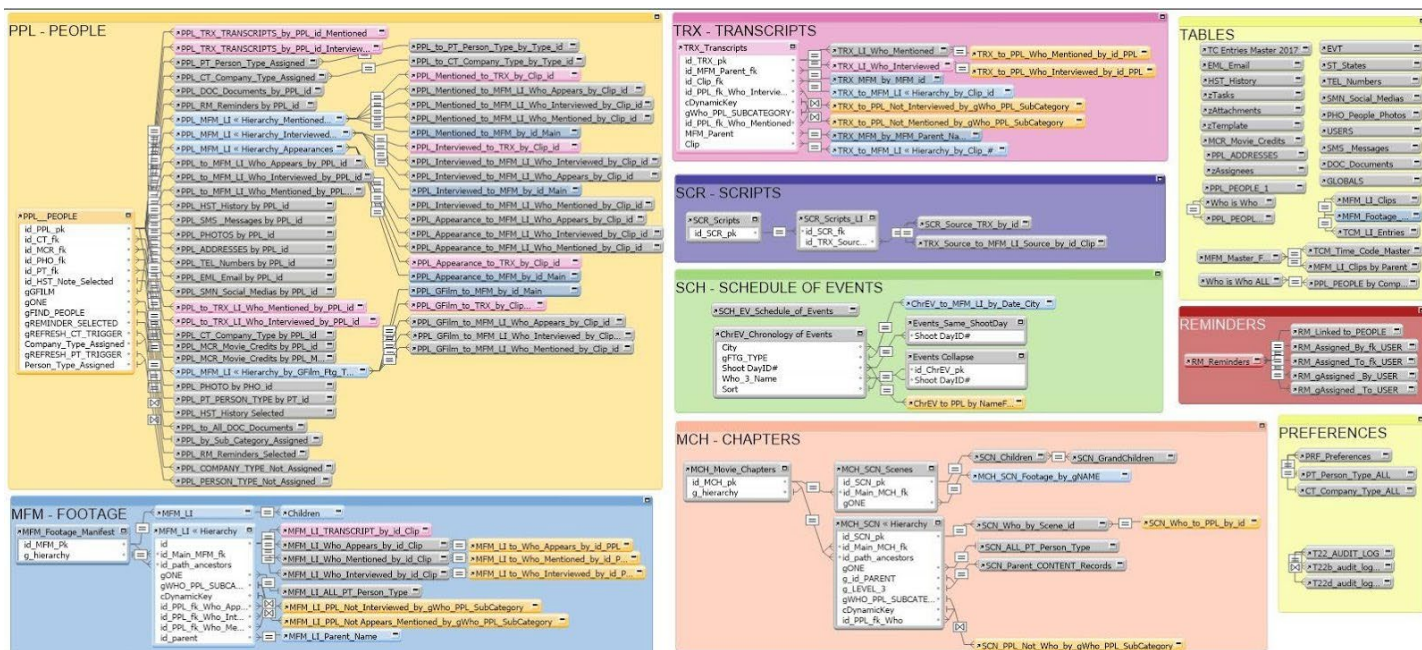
PPL - PEOPLE

PPL__PEOPLE
id_PPL_pk
id_CT_fk
id_MCR_fk
id_PHO_fk
id_PT_fk
id_HST_Note_Selected
gFILM
gONE
gFIND_PEOPLE
gREMINDER_SELECTED
gREFRESH_CT_TRIGGER
Company_Type_Assigned
gREFRESH_PT_TRIGGER
Person_Type_Assigned

PPL_TRX_TRANSCRIPTS_by_PPL_id_Mentioned
PPL_TRX_TRANSCRIPTS_by_PPL_id_Interview...
PPL_PT_Person_Type_Assigned
PPL_CT_Company_Type_Assigned
PPL_DOC_Documents_by_PPL_id
PPL_RM_Reminders by PPL_id
PPL_MFM_LI « Hierarchy_Mentioned...
PPL_MFM_LI « Hierarchy_Interviewed...
PPL_MFM_LI « Hierarchy_Appearances
PPL_to_MFM_LI_Who_Appears_by_PPL_id
PPL_to_MFM_LI_Who_Interviewed_by_PPL_id
PPL_to_MFM_LI_Who_Mentioned_by_PPL...
PPL_HST_History by PPL_id
PPL_SMS_Messages by PPL_id
PPL_PHOTOS by PPL_id
PPL_ADDRESSES by PPL_id
PPL_TEL_Numbers by PPL_id
PPL_EML_Email by PPL_id
PPL_SMN_Social_Medias by PPL_id
PPL_to_TRX_LI_Who_Mentioned_by_PPL_id
PPL_to_TRX_LI_Who_Interviewed_by_PPL_id
PPL_CT_Company_Type by PPL_id
PPL_MCR_Movie_Credits by PPL_id
PPL_MCR_Movie_Credits by PPL_M...
PPL_MFM_LI « Hierarchy_by_GFilm_Ftg_T...
PPL_PHOTO by PHO_id
PPL_PT_PERSON_TYPE by PT_id
PPL_HST_History Selected
PPL_to_All_DOC_Documents
PPL_by_Sub_Category_Assigned
PPL_RM_Reminders_Selected
PPL_COMPANY_TYPE_Not_Assigned
PPL_PERSON_TYPE_Not_Assigned

PPL_to_PT_Person_Type_by_Type_id
PPL_to_CT_Company_Type_by_Type_id
PPL_Mentioned_to_TRX_by_Clip_id
PPL_Mentioned_to_MFM_LI_Who_Appears_by_Clip_id
PPL_Mentioned_to_MFM_LI_Who_Interviewed_by_Clip_id
PPL_Mentioned_to_MFM_LI_Who_Mentioned_by_Clip_id
PPL_Mentioned_to_MFM_by_id_Main
PPL_Interviewed_to_TRX_by_Clip_id
PPL_Interviewed_to_MFM_LI_Who_Interviewed_by_Clip_id
PPL_Interviewed_to_MFM_LI_Who_Interviewed_by_Clip_id
PPL_Interviewed_to_MFM_by_id_Main
PPL_Interviewed_to_MFM_LI_Who_Mentioned_by_Clip_id
PPL_Appearance_to_MFM_LI_Who_Appears_by_Clip_id
PPL_Appearance_to_MFM_LI_Who_Interviewed_by_Clip_id
PPL_Appearance_to_MFM_LI_Who_Mentioned_by_Clip_id
PPL_Appearance_to_TRX_by_Clip_id
PPL_Appearance_to_MFM_by_id_Main
PPL_GFilm_to_MFM_by_id_Main
PPL_GFilm_to_TRX_by_Clip...
PPL_GFilm_to_MFM_LI_Who_Appears_by_Clip_id
PPL_GFilm_to_MFM_LI_Who_Interviewed_by_Clip_id
PPL_GFilm_to_MFM_LI_Who_Mentioned_by_Clip_id

MFM - FOOTAGE

MFM_Footage_Manifest
id_MFM_Pk
g_hierarchy

MFM_LI
Children
MFM_LI « Hierarchy
id
id_Main_MFM_fk
id_path_ancestors
gONE
gWHO_PPL_SUBCA...
cDynamicKey
id_PPL_fk_Who_App...
id_PPL_fk_Who_Int...
id_PPL_fk_Who_Me...
id_parent

MFM_LI_TRANSCRIPT_by_id_Clip
MFM_LI_Who_Appears_by_id_Clip
MFM_LI_Who_Mentioned_by_id_Clip
MFM_LI_Who_Interviewed_by_id_Clip
MFM_LI_to_Who_Appears_by_id_PPL
MFM_LI_to_Who_Mentioned_by_id_P...
MFM_LI_to_Who_Interviewed_by_id_P...
MFM_LI_ALL_PT_Person_Type
MFM_LI_PPL_Not_Interviewed_by_gWho_PPL_SubCategory
MFM_LI_PPL_Not Appears_Mentioned_by_gWho_PPL_SubCategory
MFM_LI_Parent_Name

TRX - TRANSCRIPTS

TRX_Transcripts
id_TRX_pk
id_MFM_Parent_fk
id_Clip_fk
id_PPL_fk_Who_Intervie...
cDynamicKey
gWho_PPL_SUBCATEGORY
id_PPL_fk_Who_Mentioned
MFM_Parent
Clip

TRX_LI_Who_Mentioned
TRX_LI_Who_Interviewed
TRX_MFM_by_MFM_id
TRX_to_MFM_LI « Hierarchy_by_Clip_id
TRX_to_PPL_Not_Interviewed_by_gWho_PPL_SubCategory
TRX_to_PPL_Not_Mentioned_by_gWho_PPL_SubCategory
TRX_MFM_by_MFM_Parent_Na...
TRX_to_MFM_LI « Hierarchy_by_Clip_#
TRX_to_PPL_Who_Mentioned_by_id_PPL
TRX_to_PPL_Who_Interviewed_by_id_PPL

SCR - SCRIPTS

SCR_Scripts
id_SCR_pk
SCR_Scripts_LI
id_SCR_fk
id_TRX_Source...
SCR_Source_TRX_by_id
TRX_Source_to_MFM_LI_Source_by_id_Clip

SCH - SCHEDULE OF EVENTS

SCH_EV_Schedule_of_Events
ChrEV_Chronology of Events
City
gFTG_TYPE
Shoot DayID#
Who_3_Name
Sort
ChrEV_to_MFM_LI_by_Date_City
Events_Same_ShootDay
Shoot DayID#
Events Collapse
id_ChrEV_pk
Shoot DayID#
ChrEV to PPL by NameF...

MCH - CHAPTERS

MCH_Movie_Chapters
id_MCH_pk
g_hierarchy
MCH_SCN_Scenes
id_SCN_pk
id_Main_MCH_fk
gONE
SCN_Children
SCN_GrandChildren
MCH_SCN_Footage_by_gNAME
MCH_SCN « Hierarchy
id_SCN_pk
id_Main_MCH_fk
id_path_ancestors
gONE
g_id_PARENT
g_LEVEL_3
gWHO_PPL_SUBCATE...
cDynamicKey
id_PPL_fk_Who
SCN_Who_by_Scene_id
SCN_Who_to_PPL_by_id
SCN_ALL_PT_Person_Type
SCN_Parent_CONTENT_Records
SCN_PPL_Not_Who_by_gWho_PPL_SubCategory

TABLES

TC Entries Master 2017
EML_Email
HST_History
zTasks
zAttachments
zTemplate
MCR_Movie_Credits
PPL_ADDRESSES
zAssignees
PPL_PEOPLE_1
Who is Who
PPL_PEOPL...
EVT
ST_States
TEL_Numbers
SMN_Social_Medias
PHO_People_Photos
USERS
SMS_Messages
DOC_Documents
GLOBALS
MFM_LI_Clips
MFM_Footage_...
TCM_LI_Entries
MFM_Master_F...
TCM_Time_Code_Master
MFM_LI_Clips by Parent
Who is Who ALL
PPL_PEOPLE by Comp...

REMINDERS

RM_Reminders
RM_Linked_to_PEOPLE
RM_Assigned_By_fk_USER
RM_Assigned_To_fk_USER
RM_gAssigned_By_USER
RM_gAssigned_To_USER

PREFERENCES

PRF_Preferences
PT_Person_Type_ALL
CT_Company_Type_ALL

T22_AUDIT_LOG
T22b_audit_log...
T22d_audit_log...